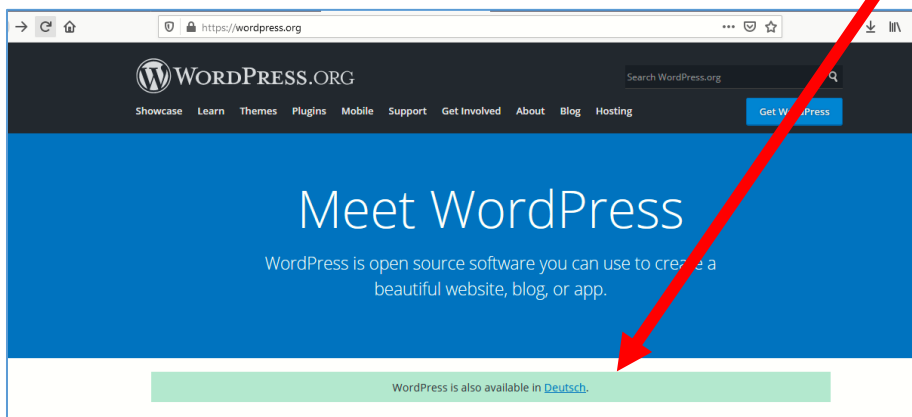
https://wordpress.org

WordPress.org

Search WordPress.org

Showcase Learn Themes Plugins Mobile Support Get Involved About Blog Hosting

Get WordPress

Meet WordPress

WordPress is open source software you can use to create a beautiful website, blog, or app.

WordPress is also available in Deutsch.